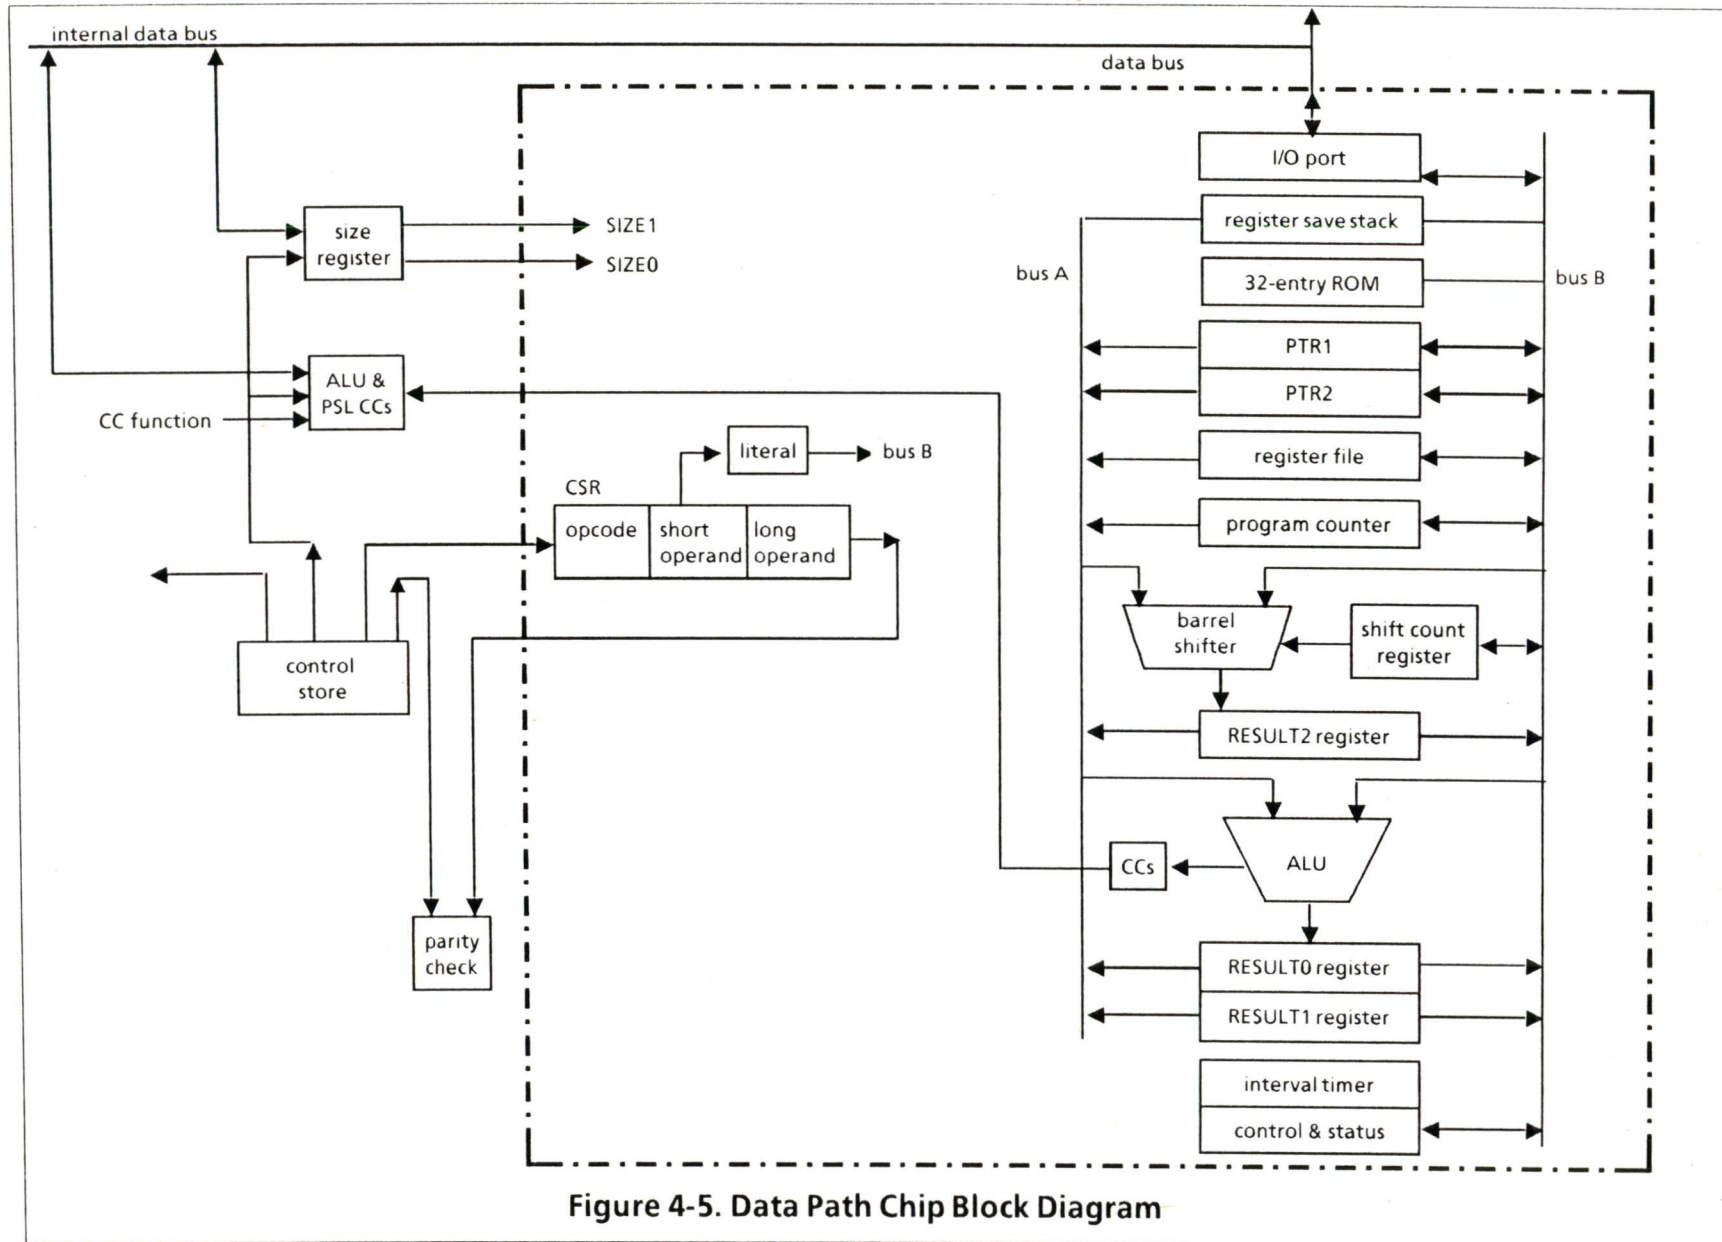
internal data bus

data bus

I/O port

size register

SIZE1

SIZE0

register save stack

bus A

32-entry ROM

bus B

PTR1

PTR2

ALU & PSL CCs

CC function

literal

bus B

register file

CSR

| opcode | short operand | long operand |
|---|---|---|

program counter

barrel shifter

shift count register

control store

RESULT2 register

ALU

CCs

parity check

RESULT0 register

RESULT1 register

interval timer

control & status

Figure 4-5. Data Path Chip Block Diagram